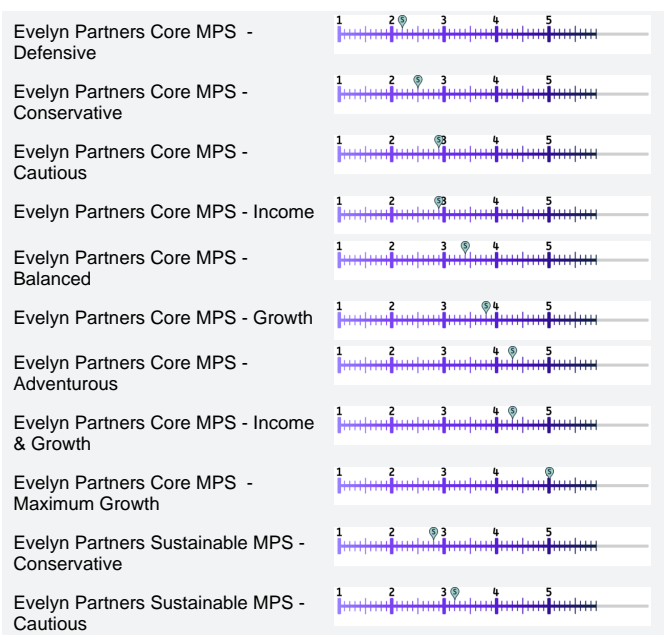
| | |
|---|---|
| Evelyn Partners Core MPS - Defensive | 1 2 S 3 4 5 |
| Evelyn Partners Core MPS - Conservative | 1 2 S 3 4 5 |
| Evelyn Partners Core MPS - Cautious | 1 2 S 3 4 5 |
| Evelyn Partners Core MPS - Income | 1 2 S 3 4 5 |
| Evelyn Partners Core MPS - Balanced | 1 2 3 S 4 5 |
| Evelyn Partners Core MPS - Growth | 1 2 3 S 4 5 |
| Evelyn Partners Core MPS - Adventurous | 1 2 3 4 S 5 |
| Evelyn Partners Core MPS - Income & Growth | 1 2 3 4 S 5 |
| Evelyn Partners Core MPS - Maximum Growth | 1 2 3 4 S 5 |
| Evelyn Partners Sustainable MPS - Conservative | 1 2 S 3 4 5 |
| Evelyn Partners Sustainable MPS - Cautious | 1 2 3 S 4 5 |